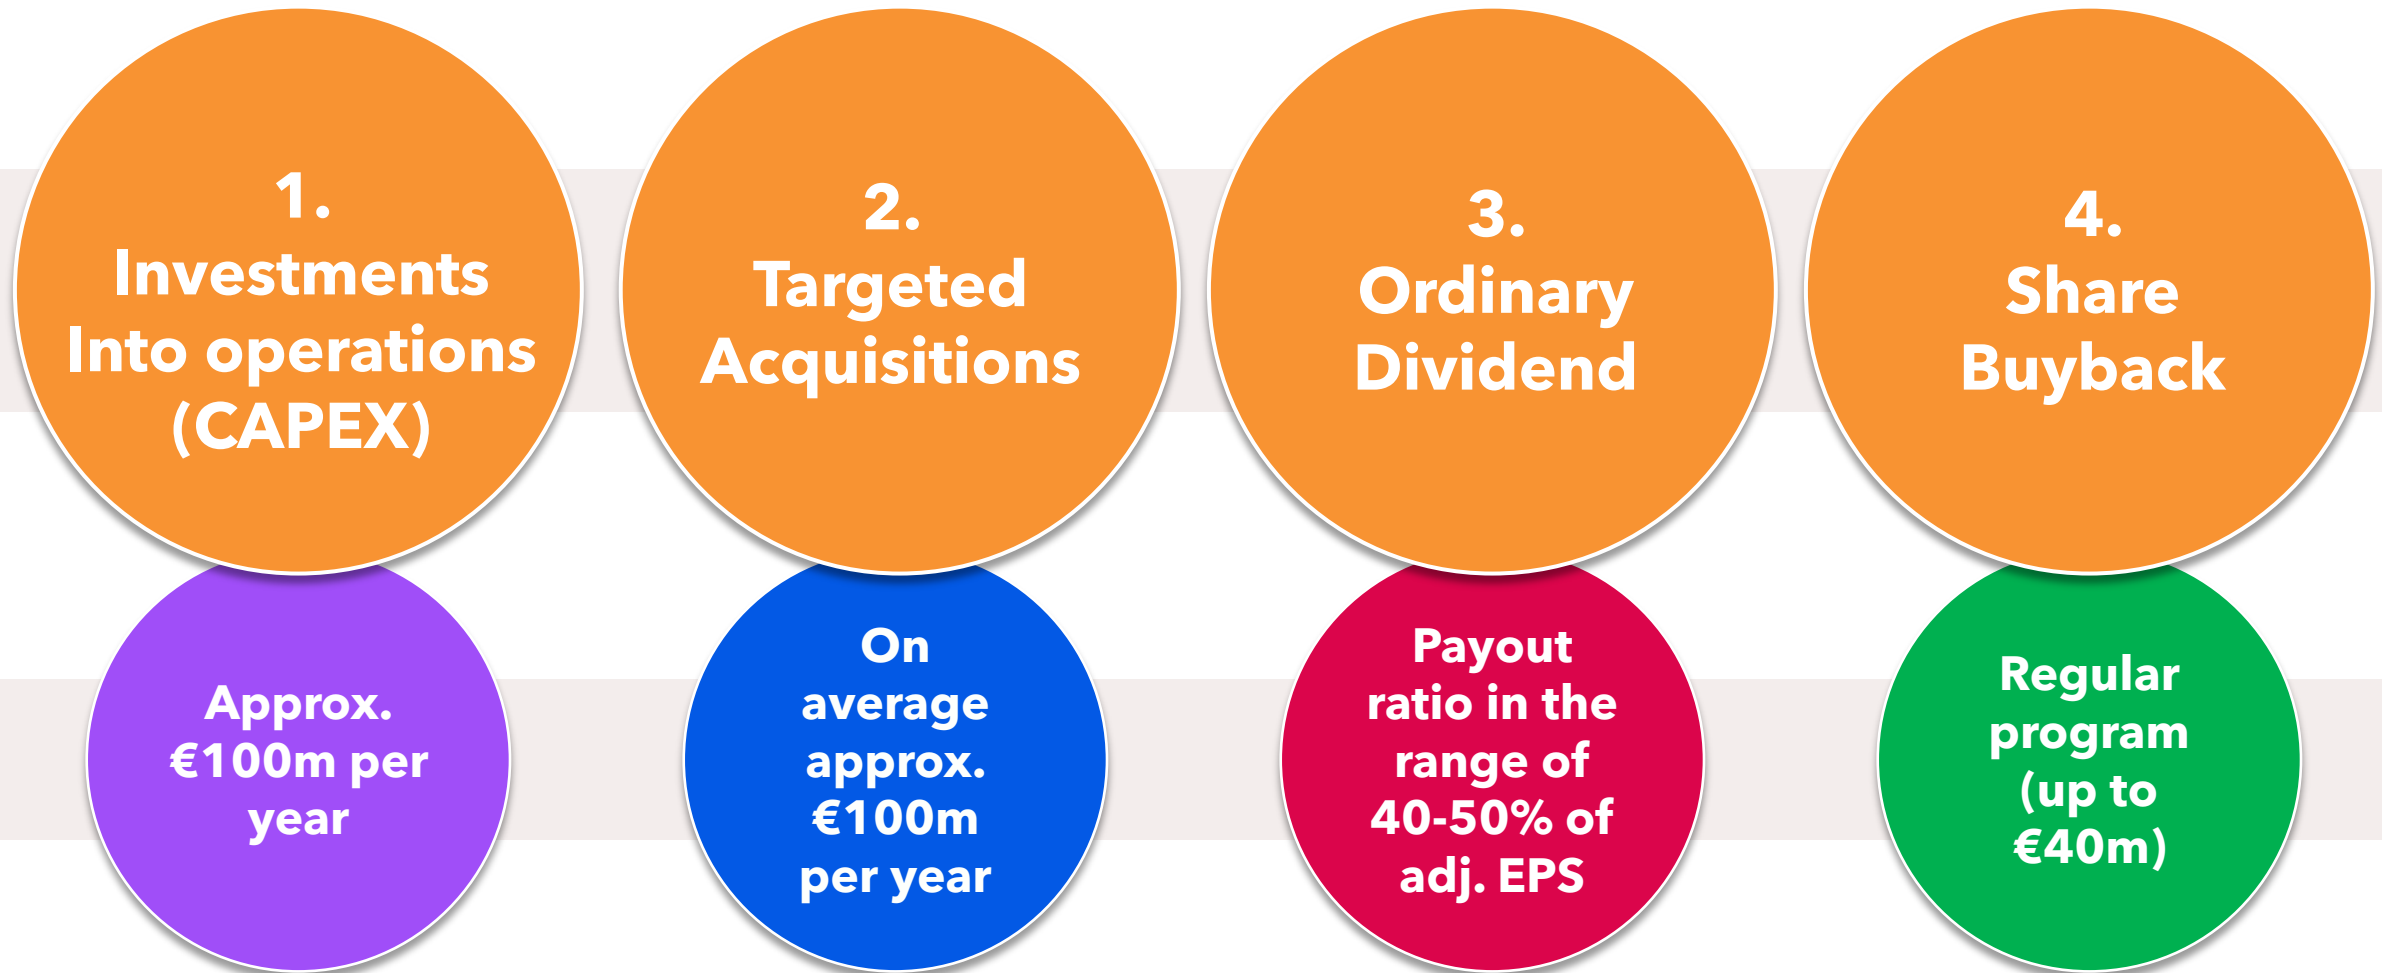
1. Investments Into operations (CAPEX)

Approx. €100m per year

2. Targeted Acquisitions

On average approx. €100m per year

3. Ordinary Dividend

Payout ratio in the range of 40-50% of adj. EPS

4. Share Buyback

Regular program (up to €40m)